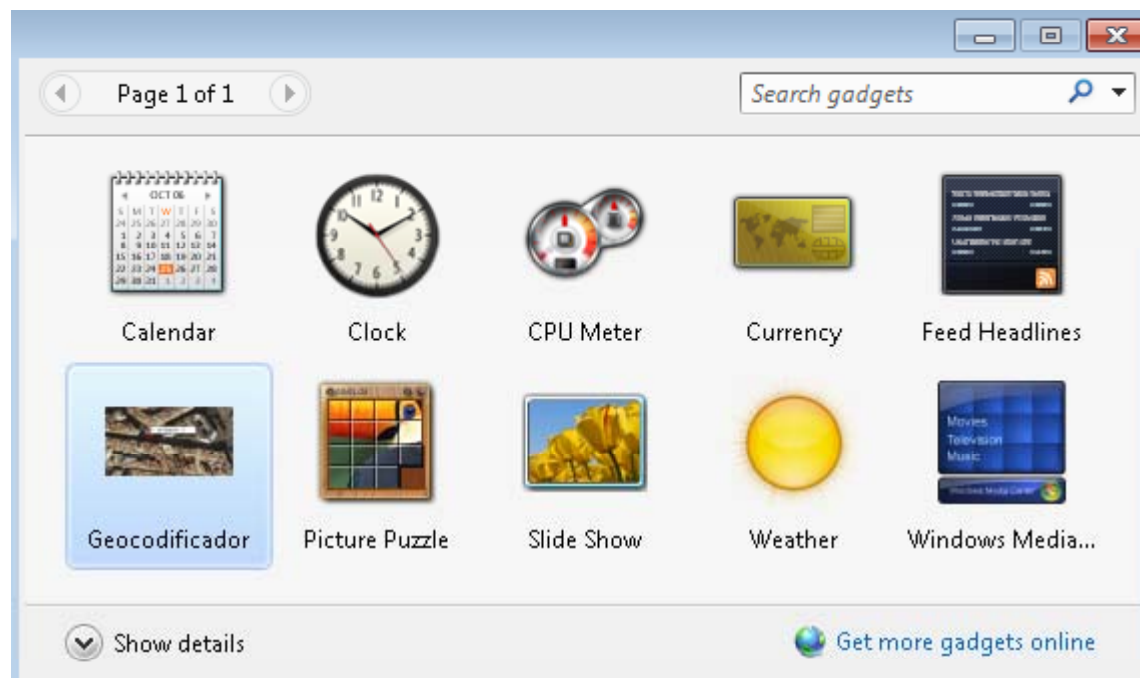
Page 1 of 1

Search gadgets

Calendar
Clock
CPU Meter
Currency
Feed Headlines

Geocodificador
Picture Puzzle
Slide Show
Weather
Windows Media...

Movies
Television
Music

Show details

Get more gadgets online